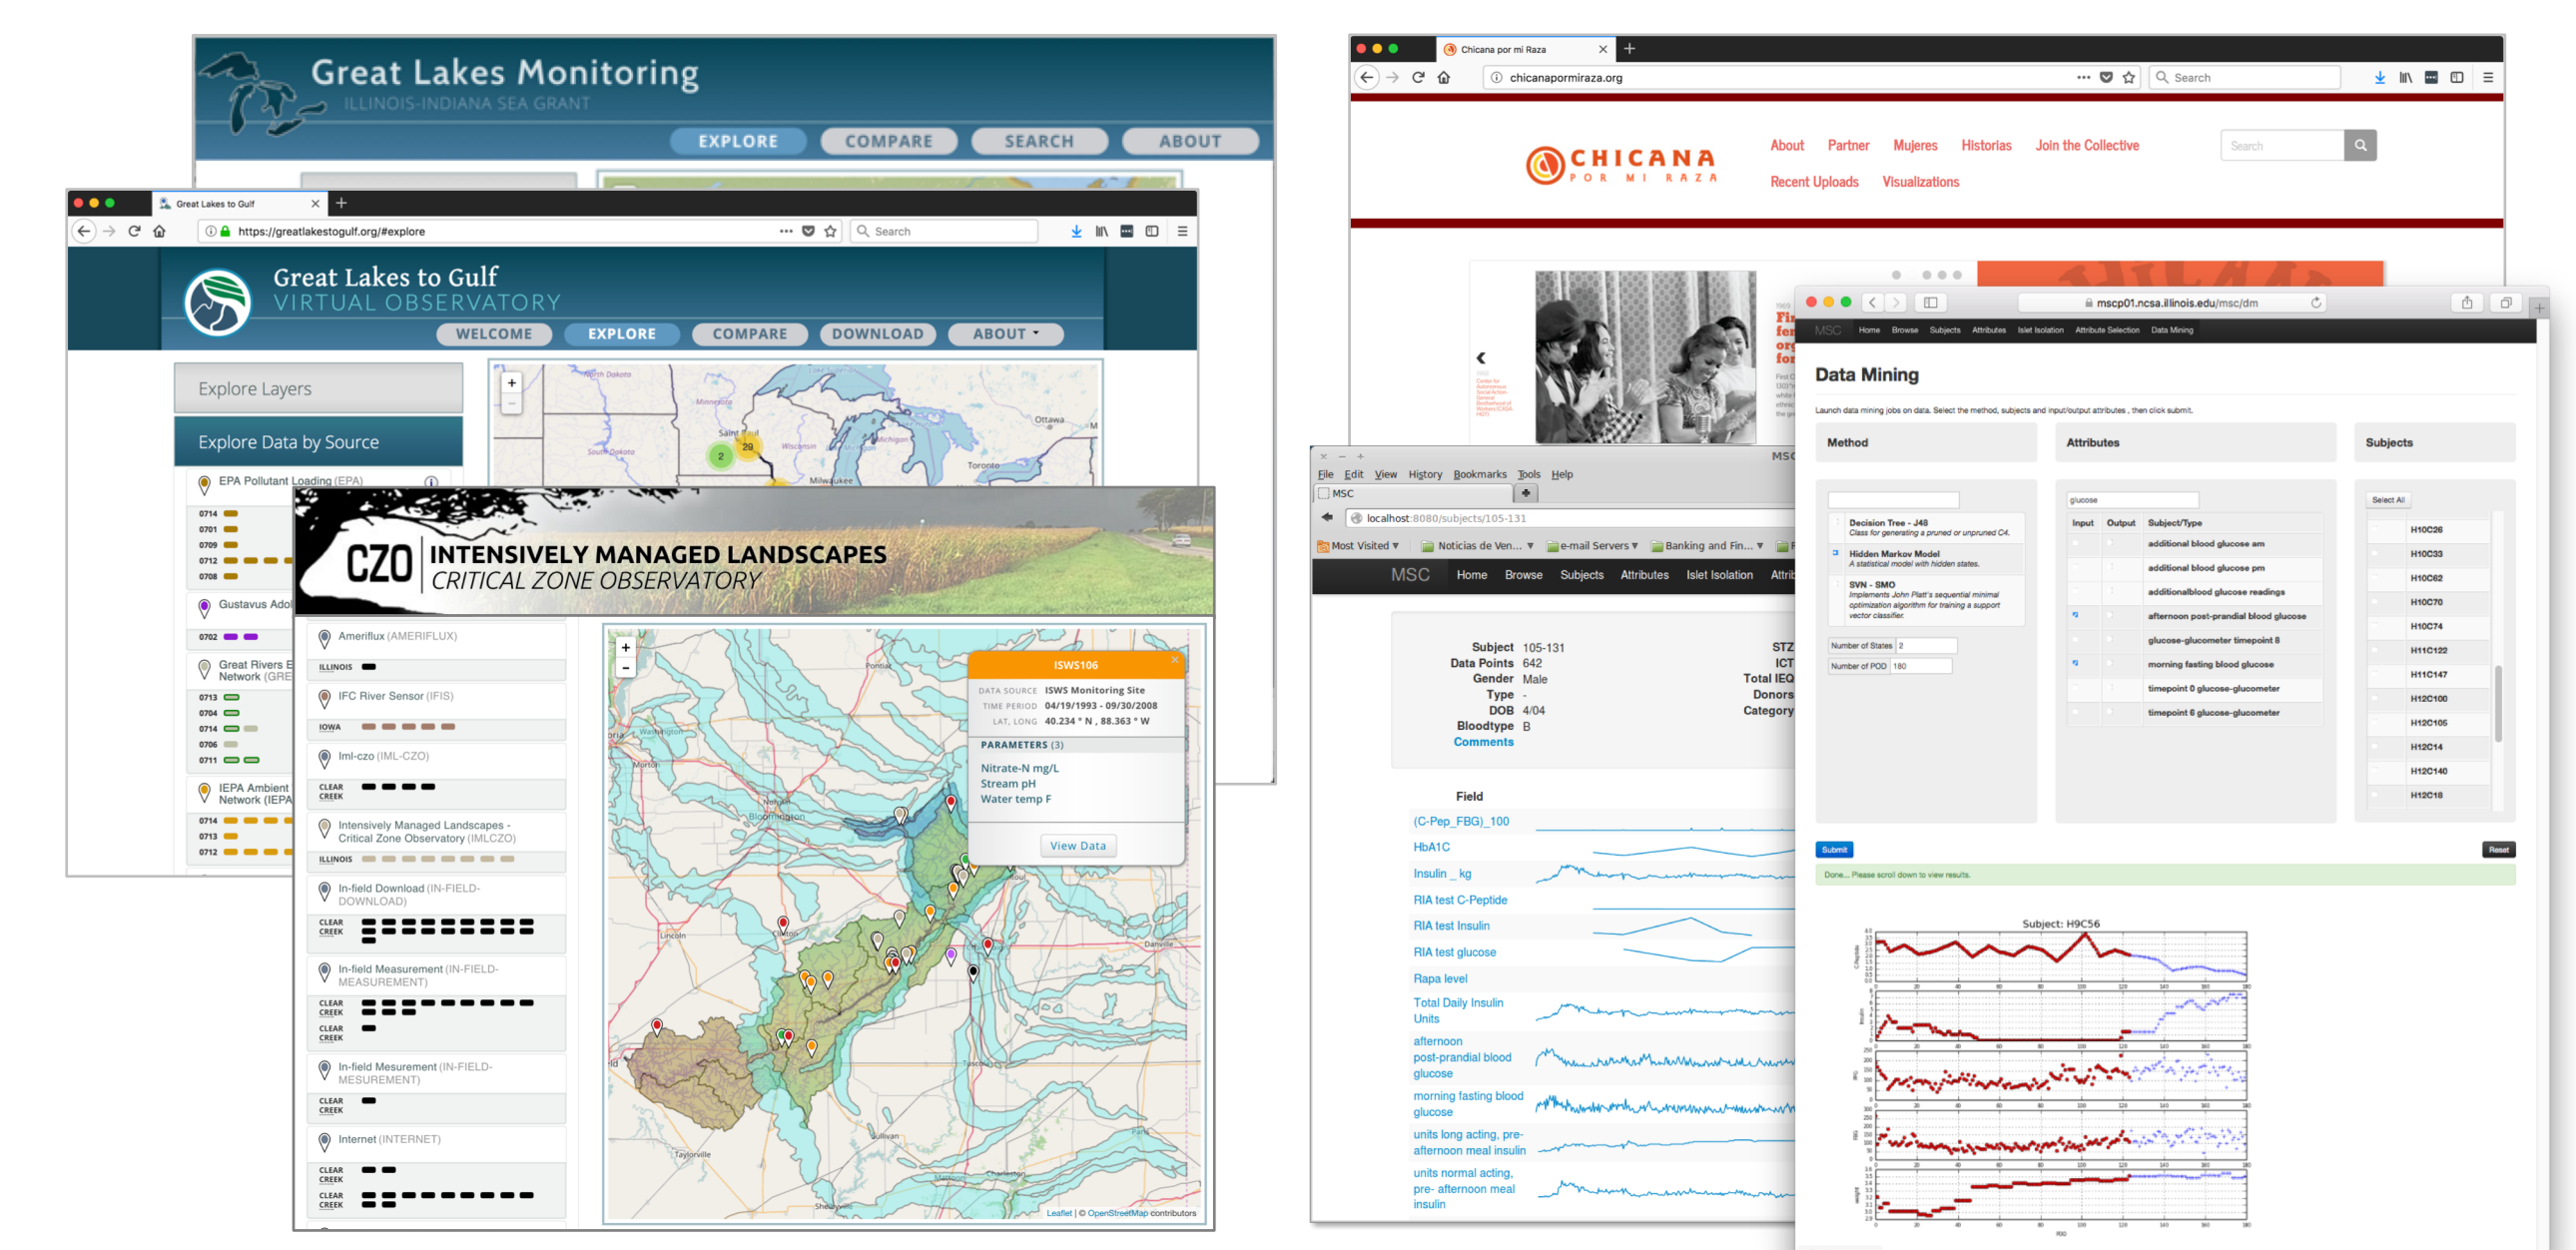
Great Lakes Monitoring
ILLINOIS-INDIANA SEA GRANT
EXPLORE COMPARE SEARCH ABOUT

Great Lakes to Gulf
https://greatlakestogulf.org/#explore
Search
Great Lakes to Gulf
VIRTUAL OBSERVATORY
WELCOME EXPLORE COMPARE DOWNLOAD ABOUT
Explore Layers
Explore Data by Source
EPA Pollutant Loading (EPA)
0714
0701
0709
0712
0708
Gustavus Adol
0702
Great Rivers E Network (GRE
0713
0704
0714
0706
0711
IEPA Ambient Network (IEPA
0714
0713
0712

CZO INTENSIVELY MANAGED LANDSCAPES
CRITICAL ZONE OBSERVATORY
Ameriflux (AMERIFLUX)
ILLINOIS
IFC River Sensor (IFIS)
IOWA
Iml-czo (IML-CZO)
CLEAR CREEK
Intensively Managed Landscapes - Critical Zone Observatory (IMLCZO)
ILLINOIS
In-field Download (IN-FIELD-DOWNLOAD)
CLEAR CREEK
In-field Measurement (IN-FIELD-MEASUREMENT)
CLEAR CREEK
CLEAR CREEK
In-field Mesurement (IN-FIELD-MESUREMENT)
CLEAR CREEK
Internet (INTERNET)
CLEAR CREEK
CLEAR CREEK
ISWS106
DATA SOURCE ISWS Monitoring Site
TIME PERIOD 04/19/1993 - 09/30/2008
LAT, LONG 40.234 ° N , 88.363 ° W
PARAMETERS (3)
Nitrate-N mg/L
Stream pH
Water temp F
View Data
Leaflet | © OpenStreetMap contributors

Chicana por mi Raza
chicanapormiraza.org
Search
CHICANA POR MI RAZA
About Partner Mujeres Historias Join the Collective
Recent Uploads Visualizations
Search

File Edit View History Bookmarks Tools Help
MSC
localhost:8080/subjects/105-131
Most Visited Noticias de Ven... e-mail Servers Banking and Fin...
MSC Home Browse Subjects Attributes Islet Isolation
Subject 105-131
Data Points 642
Gender Male
Type -
DOB 4/04
Bloodtype B
Comments
STZ
ICT
Total IEQ
Donors
Category
Field
(C-Pep_FBG)_100
HbA1C
Insulin _ kg
RIA test C-Peptide
RIA test Insulin
RIA test glucose
Rapa level
Total Daily Insulin Units
afternoon post-prandial blood glucose
morning fasting blood glucose
units long acting, pre-afternoon meal insulin
units normal acting, pre- afternoon meal insulin

mscp01.ncsa.illinois.edu/msc/dm
MSC Home Browse Subjects Attributes Islet Isolation Attribute Selection Data Mining
Data Mining
Launch data mining jobs on data. Select the method, subjects and input/output attributes , then click submit.
Method
Decision Tree - J48
Class for generating a pruned or unpruned C4.
Hidden Markov Model
A statistical model with hidden states.
SVN - SMO
Implements John Platt's sequential minimal optimization algorithm for training a support vector classifier.
Number of States 2
Number of POD 180
Attributes
glucose
Input Output Subject/Type
additional blood glucose am
additional blood glucose pm
additionalblood glucose readings
afternoon post-prandial blood glucose
glucose-glucometer timepoint 8
morning fasting blood glucose
timepoint 0 glucose-glucometer
timepoint 6 glucose-glucometer
Subjects
Select All
H10C26
H10C33
H10C62
H10C70
H10C74
H11C122
H11C147
H12C100
H12C105
H12C14
H12C140
H12C18
Submit
Reset
Done... Please scroll down to view results.
Subject: H9C56